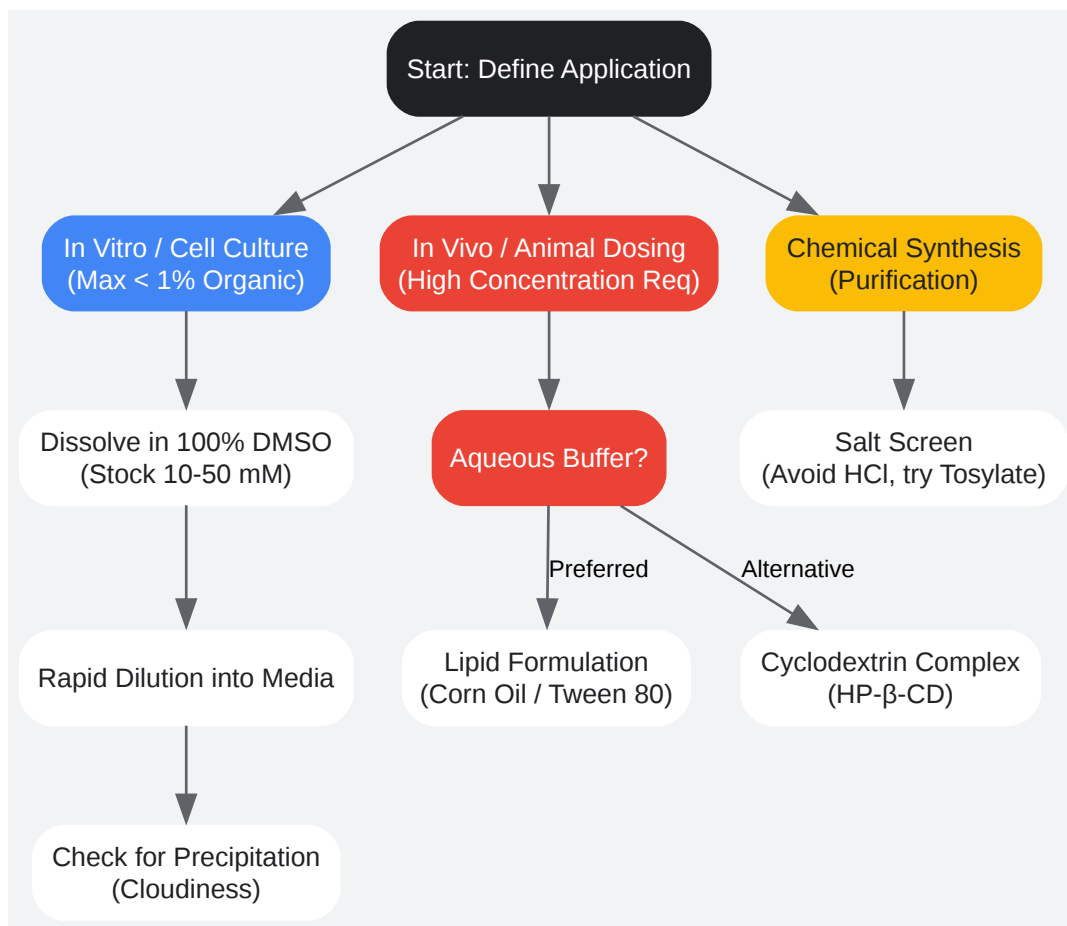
Start: Define Application

In Vitro / Cell Culture
(Max < 1% Organic)

In Vivo / Animal Dosing
(High Concentration Req)

Chemical Synthesis
(Purification)

Dissolve in 100% DMSO
(Stock 10-50 mM)

Rapid Dilution into Media

Check for Precipitation
(Cloudiness)

Aqueous Buffer?

Preferred

Alternative

Lipid Formulation
(Corn Oil / Tween 80)

Cyclodextrin Complex
(HP-β-CD)

Salt Screen
(Avoid HCl, try Tosylate)